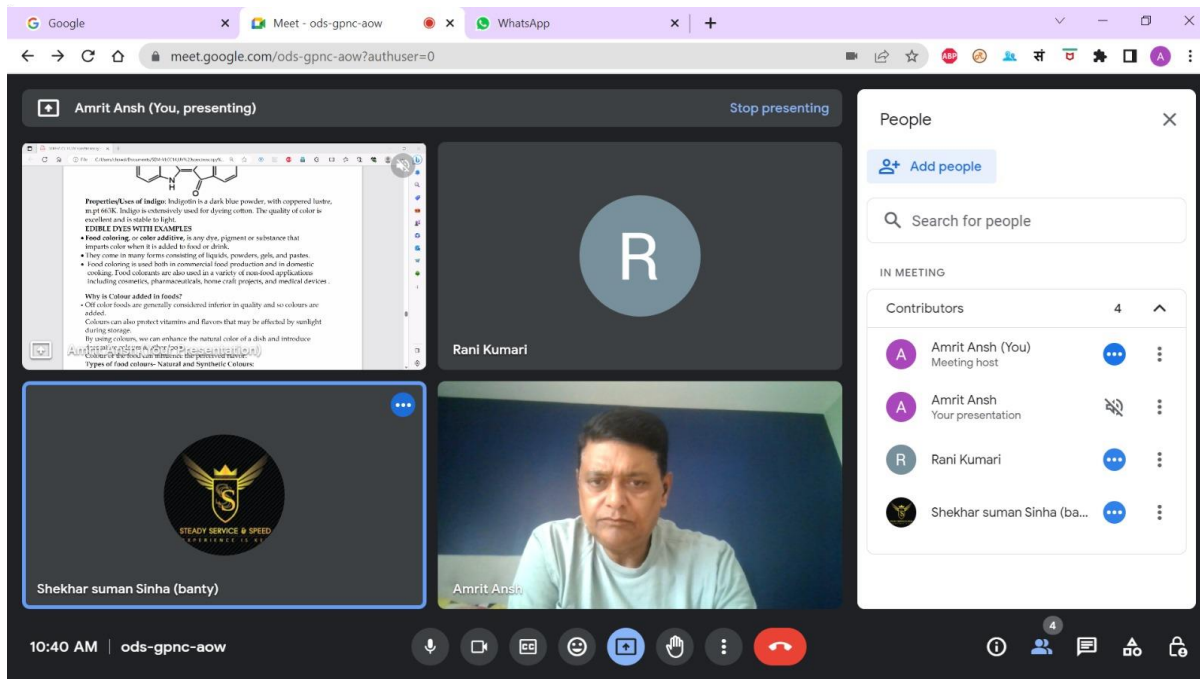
Google
Meet - ods-gpnc-aow
WhatsApp
meet.google.com/ods-gpnc-aow?authuser=0

Amrit Ansh (You, presenting)
Stop presenting

Properties/Uses of indigo: Indigotin is a dark blue powder, with coppered lustre, m.pt 663K. Indigo is extensively used for dyeing cotton. The quality of color is excellent and is stable to light.
EDIBLE DYES WITH EXAMPLES
• Food coloring, or color additive, is any dye, pigment or substance that imparts color when it is added to food or drink.
• They come in many forms consisting of liquids, powders, gels, and pastes.
• Food coloring is used both in commercial food production and in domestic cooking. Food colorants are also used in a variety of non-food applications including cosmetics, pharmaceuticals, home craft projects, and medical devices.
Why is Colour added in foods?
• Off color foods are generally considered inferior in quality and so colours are added.
Colours can also protect vitamins and flavors that may be affected by sunlight during storage.
By using colours, we can enhance the natural color of a dish and introduce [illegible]
Colour of the food can influence the perceived flavor.
Types of food colours- Natural and Synthetic Colours:
Amrit Ansh (Presentation)

R
Rani Kumari

STEADY SERVICE & SPEED
EXPERIENCE IS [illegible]
Shekhar suman Sinha (banty)

Amrit Ansh

People
Add people
Search for people
IN MEETING
Contributors 4
Amrit Ansh (You)
Meeting host
Amrit Ansh
Your presentation
Rani Kumari
Shekhar suman Sinha (ba...

10:40 AM | ods-gpnc-aow
4